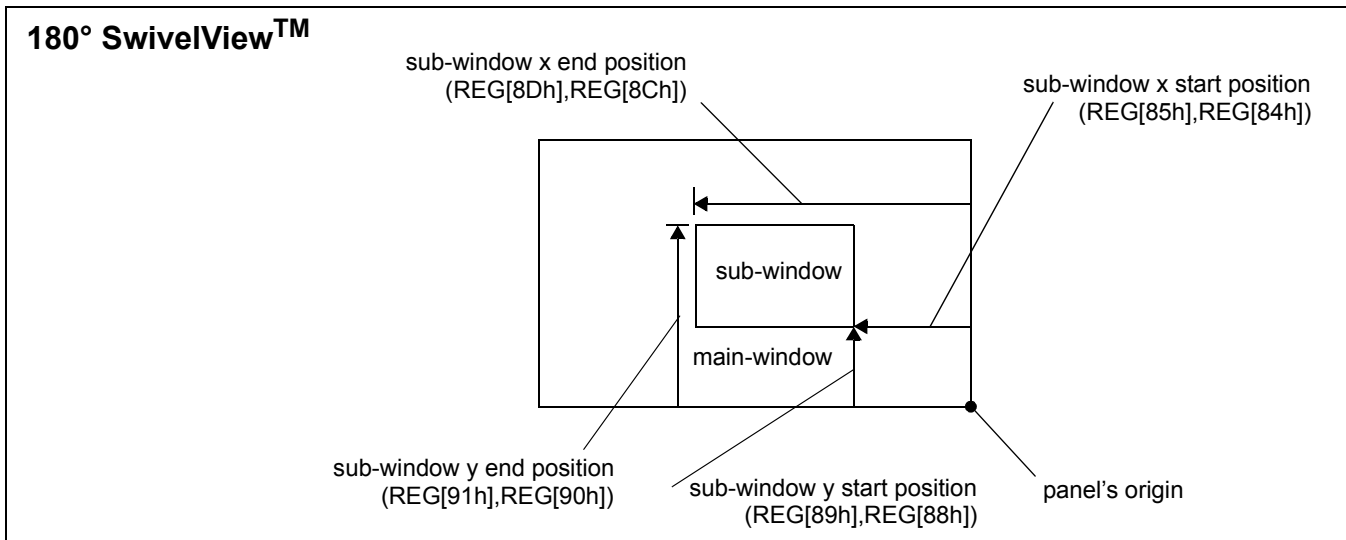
180° SwivelView$^{TM}$

sub-window x end position (REG[8Dh],REG[8Ch])

sub-window x start position (REG[85h],REG[84h])

sub-window

main-window

sub-window y end position (REG[91h],REG[90h])

sub-window y start position (REG[89h],REG[88h])

panel’s origin